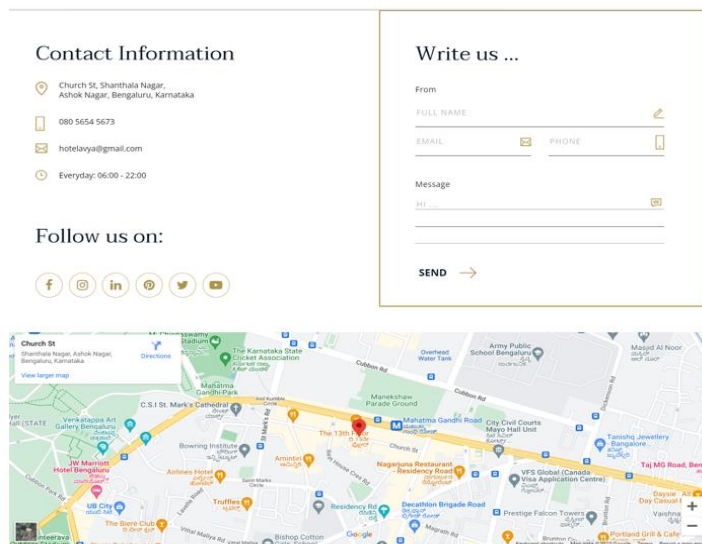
Contact Information

Church St, Shanthala Nagar, Ashok Nagar, Bengaluru, Karnataka

080 5654 5673

hotelavya@gmail.com

Everyday: 06:00 - 22:00

Follow us on:

Write us ...

From

FULL NAME

EMAIL

PHONE

Message

HI ...

SEND

Church St
Shanthala Nagar, Ashok Nagar, Bengaluru, Karnataka
View larger map
Directions

The Karnataka State Cricket Association
Mahatma Gandhi Park
C.S.I St. Mark's Cathedral
Venkatappa Art Gallery Bengaluru
JW Marriott Hotel Bengaluru
Bowring Institute
Airlines Hotel
Truffles
UB City
The Biere Club
Manekshaw Parade Ground
Cubbon Rd
Overhead Water Tank
Holy Mother Public School Bengaluru
Masjid Al Noor
Mahatma Gandhi Road
City Civil Courts Mayo Hall Unit
The 13th Floor
Amintiri
Church St
Nagarjuna Restaurant
Tanishq Jewellery Bangalore
Taj MG Road, Bengaluru
VFS Global (Canada Visa Application Centre)
Residency Rd
Decathlon Brigade Road
Prestige Falcon Towers
Portland Grill & Cafe
Daysie All Day Eat
Bishop Cotton
Vittal Mallya Rd
Magrath Rd
Brigade Rd
Rest House Cres Rd
Google